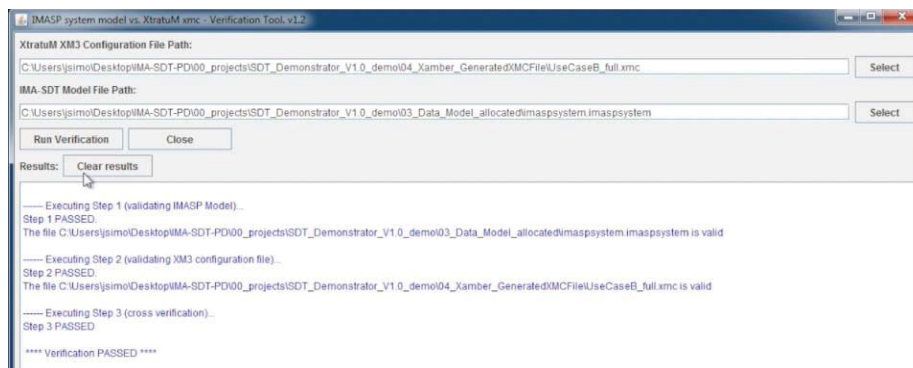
IMASP system model vs. XtratuM xmc - Verification Tool. v1.2

XtratuM XM3 Configuration File Path:

C:\Users\jsimo\Desktop\IMA-SDT-PD\00_projects\SDT_Demonstrator_V1.0_demo\04_Xamber_GeneratedXMCFile\UseCaseB_full.xmc

Select

IMA-SDT Model File Path:

C:\Users\jsimo\Desktop\IMA-SDT-PD\00_projects\SDT_Demonstrator_V1.0_demo\03_Data_Model_allocated\imaspsystem.imaspsystem

Select

Run Verification

Close

Results:

Clear results

------ Executing Step 1 (validating IMASP Model)...
Step 1 PASSED.
The file C:\Users\jsimo\Desktop\IMA-SDT-PD\00_projects\SDT_Demonstrator_V1.0_demo\03_Data_Model_allocated\imaspsystem.imaspsystem is valid

------ Executing Step 2 (validating XM3 configuration file)...
Step 2 PASSED.
The file C:\Users\jsimo\Desktop\IMA-SDT-PD\00_projects\SDT_Demonstrator_V1.0_demo\04_Xamber_GeneratedXMCFile\UseCaseB_full.xmc is valid

------ Executing Step 3 (cross verification)...
Step 3 PASSED

**** Verification PASSED ****